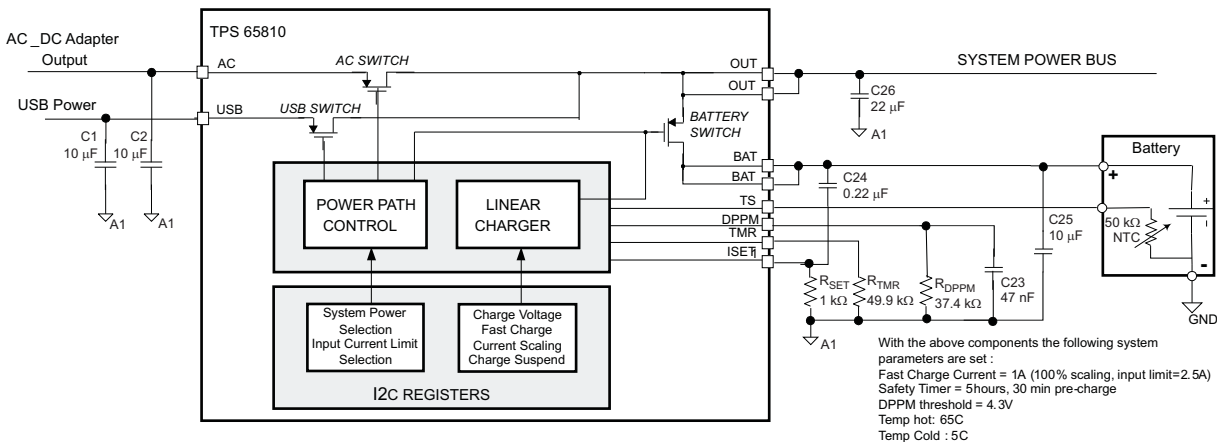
AC _DC Adapter Output

USB Power

C1 10 μF

C2 10 μF

A1

A1

TPS 65810

AC

USB

AC SWITCH

USB SWITCH

BATTERY SWITCH

POWER PATH CONTROL

LINEAR CHARGER

System Power Selection Input Current Limit Selection

Charge Voltage Fast Charge Current Scaling Charge Suspend

I2C REGISTERS

OUT

OUT

BAT

BAT

TS

DPPM

TMR

ISET

SYSTEM POWER BUS

C26 22 μF

A1

C24 0.22 μF

C25 10 μF

Battery

+

50 kΩ NTC

+

-

GND

$R_{SET}$ 1 kΩ

$R_{TMR}$ 49.9 kΩ

$R_{DPPM}$ 37.4 kΩ

C23 47 nF

A1

With the above components the following system parameters are set :
Fast Charge Current = 1A (100% scaling, input limit=2.5A)
Safety Timer = 5hours, 30 min pre-charge
DPPM threshold = 4.3V
Temp hot: 65C
Temp Cold : 5C